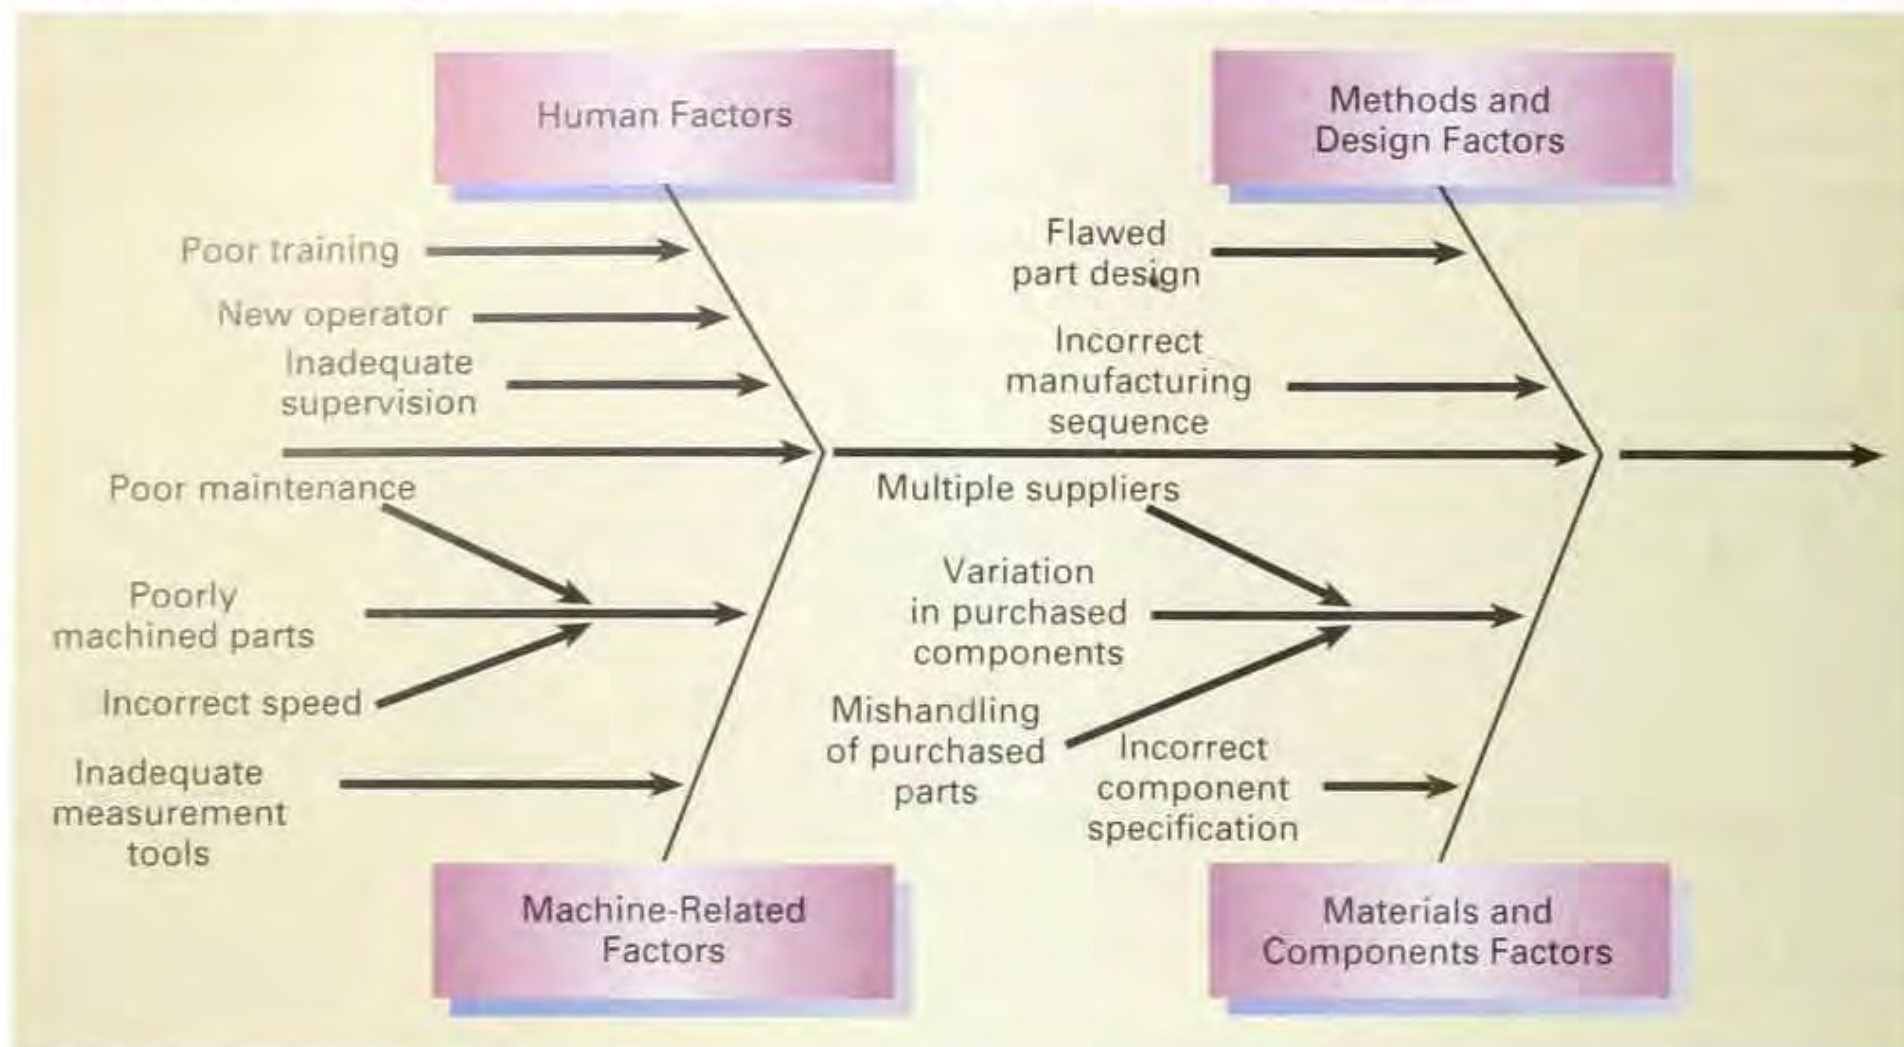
Human Factors

Methods and Design Factors

Poor training

New operator

Inadequate supervision

Flawed part design

Incorrect manufacturing sequence

Poor maintenance

Poorly machined parts

Incorrect speed

Inadequate measurement tools

Multiple suppliers

Variation in purchased components

Mishandling of purchased parts

Incorrect component specification

Machine-Related Factors

Materials and Components Factors